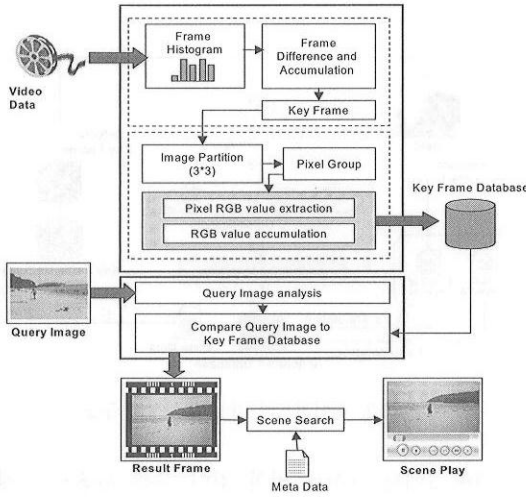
Video Data

Frame Histogram

Frame Difference and Accumulation

Key Frame

Image Partition (3*3)

Pixel Group

Pixel RGB value extraction

RGB value accumulation

Key Frame Database

Query Image

Query Image analysis

Compare Query Image to Key Frame Database

Result Frame

Scene Search

Meta Data

Scene Play